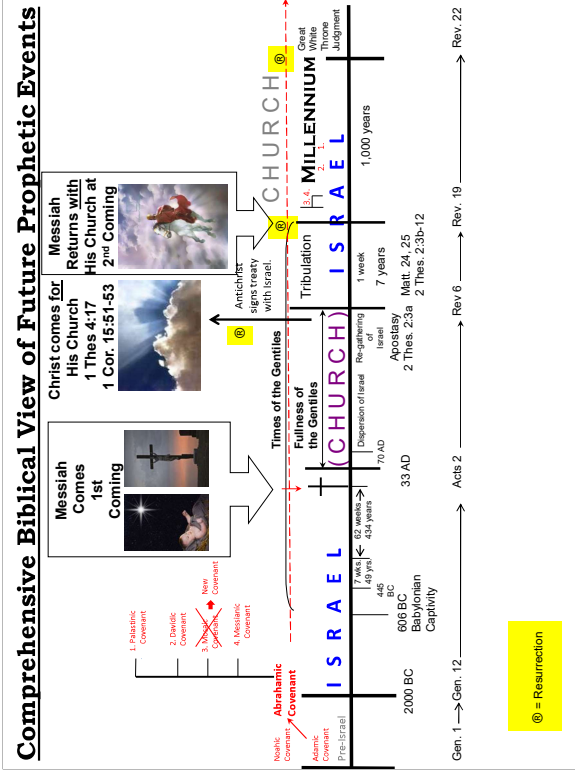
Comprehensive Biblical View of Future Prophetic Events

Messiah Comes 1st Coming

Christ comes for His Church
1 Thes 4:17
1 Cor. 15:51-53

Messiah Returns with His Church at 2nd Coming

®

Antichrist signs treaty with Israel.

®

CHURCH

®

Great White Throne Judgment

1. Palestinic Covenant
2. Davidic Covenant
3. Mosaic Covenant
New Covenant
4. Messianic Covenant

Noahic Covenant
Adamic Covenant
Abrahamic Covenant

Pre-Israel

ISRAEL

Times of the Gentiles

Fullness of the Gentiles

(CHURCH)

Tribulation

ISRAEL

MILLENNIUM

3. 4.
2. 1.

7 wks. 49 yrs.

62 weeks 434 years

Dispersion of Israel

Re-gathering of Israel

1 week
7 years

1,000 years

2000 BC

445 BC

606 BC Babylonian Captivity

33 AD

70 AD

Apostasy
2 Thes. 2:3a

Matt. 24, 25
2 Thes. 2:3b-12

Gen. 1 → Gen. 12

Acts 2

Rev 6

Rev. 19

Rev. 22

® = Resurrection